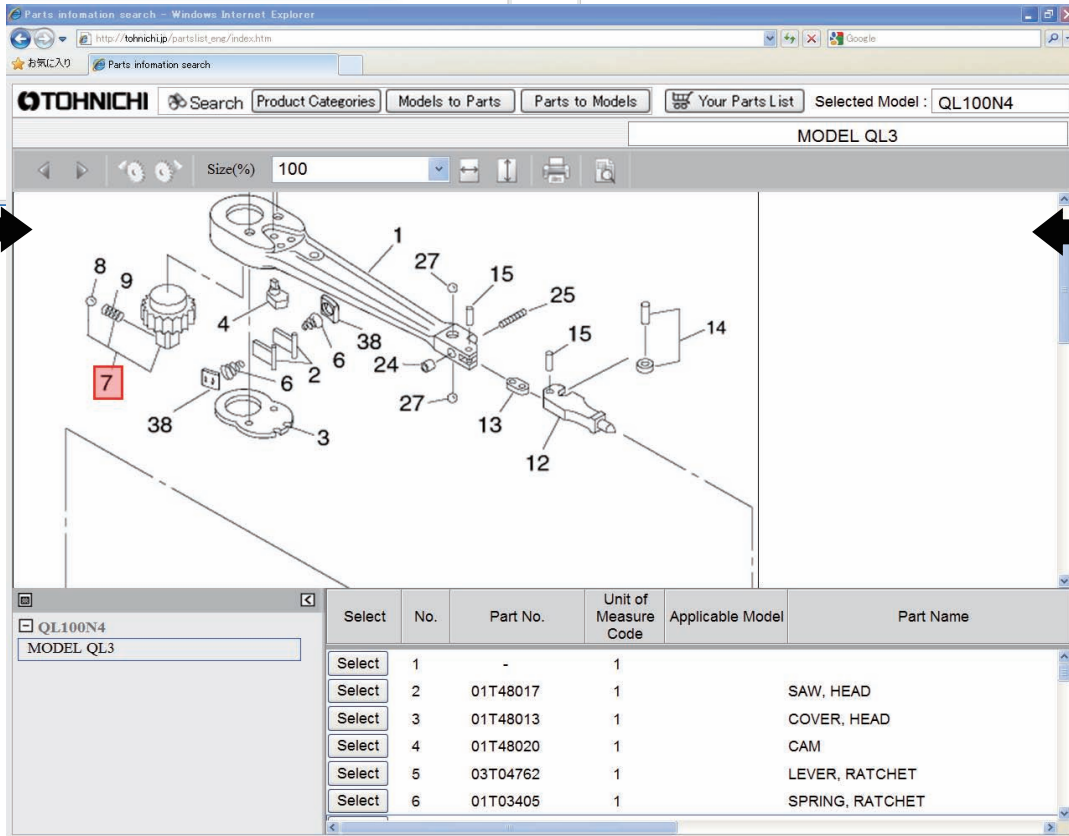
Parts infomation search - Windows Internet Explorer

http://tohnichi.jp/partslist_eng/index.htm

Google

お気に入り

Parts infomation search

TOHNICHI Search Product Categories Models to Parts Parts to Models Your Parts List Selected Model : QL100N4

MODEL QL3

Size(%) 100

1
27
15
25
8
9
4
38
6
15
14
2
24
6
7
27
13
38
3
12

QL100N4
MODEL QL3

| Select | No. | Part No. | Unit of Measure Code | Applicable Model | Part Name |
|---|---|---|---|---|---|
| Select | 1 | - | 1 | | |
| Select | 2 | 01T48017 | 1 | | SAW, HEAD |
| Select | 3 | 01T48013 | 1 | | COVER, HEAD |
| Select | 4 | 01T48020 | 1 | | CAM |
| Select | 5 | 03T04762 | 1 | | LEVER, RATCHET |
| Select | 6 | 01T03405 | 1 | | SPRING, RATCHET |